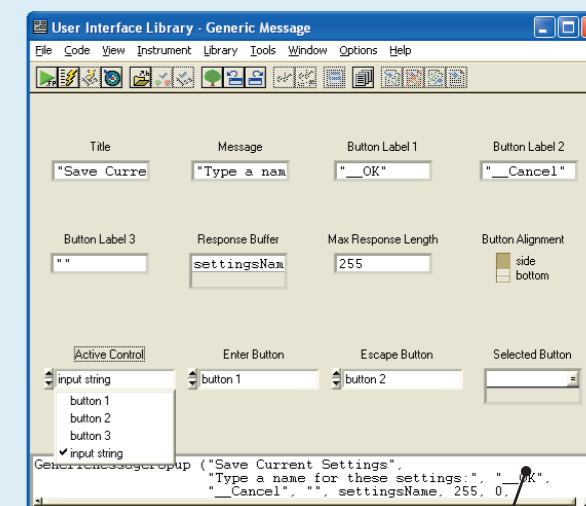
User Interface Library - Generic Message

File Code View Instrument Library Tools Window Options Help

Title
"Save Curre

Message
"Type a nam

Button Label 1
"__OK"

Button Label 2
"__Cancel"

Button Label 3
""

Response Buffer
settingsNam

Max Response Length
255

Button Alignment
side
bottom

Active Control
input string
button 1
button 2
button 3
✔ input string

Enter Button
button 1

Escape Button
button 2

Selected Button

GenericMessagePopup ("Save Current Settings",
"Type a name for these settings:", "__OK",
"__Cancel", "", settingsName, 255, 0,